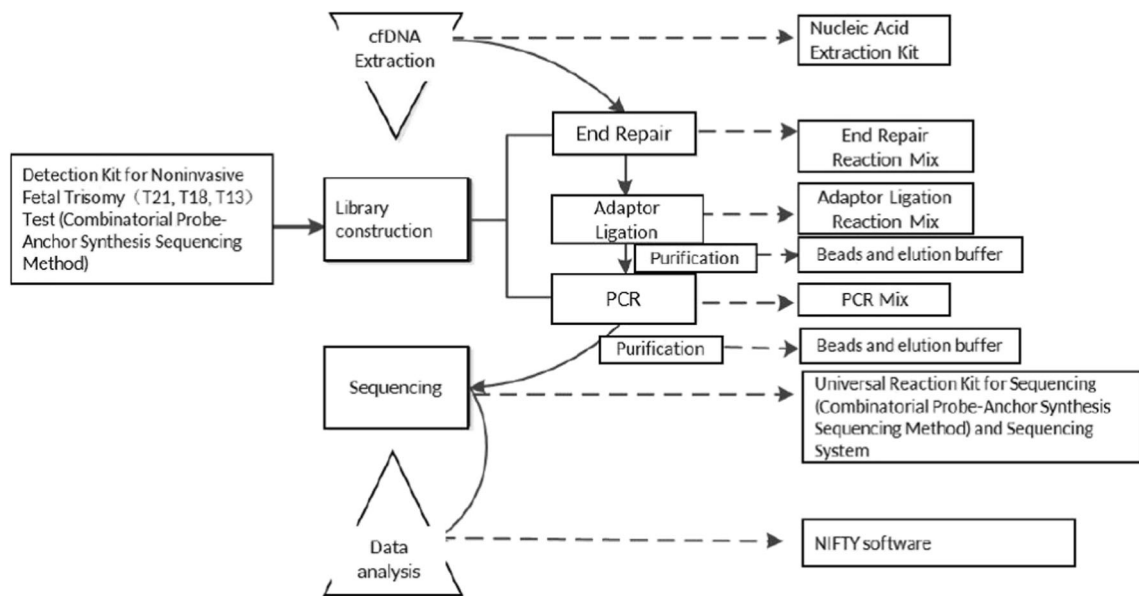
cfDNA Extraction

Nucleic Acid Extraction Kit

Detection Kit for Noninvasive Fetal Trisomy（T21, T18, T13）Test (Combinatorial Probe-Anchor Synthesis Sequencing Method)

Library construction

End Repair

End Repair Reaction Mix

Adaptor Ligation

Adaptor Ligation Reaction Mix

Purification

Beads and elution buffer

PCR

PCR Mix

Purification

Beads and elution buffer

Sequencing

Universal Reaction Kit for Sequencing (Combinatorial Probe-Anchor Synthesis Sequencing Method) and Sequencing System

Data analysis

NIFTY software